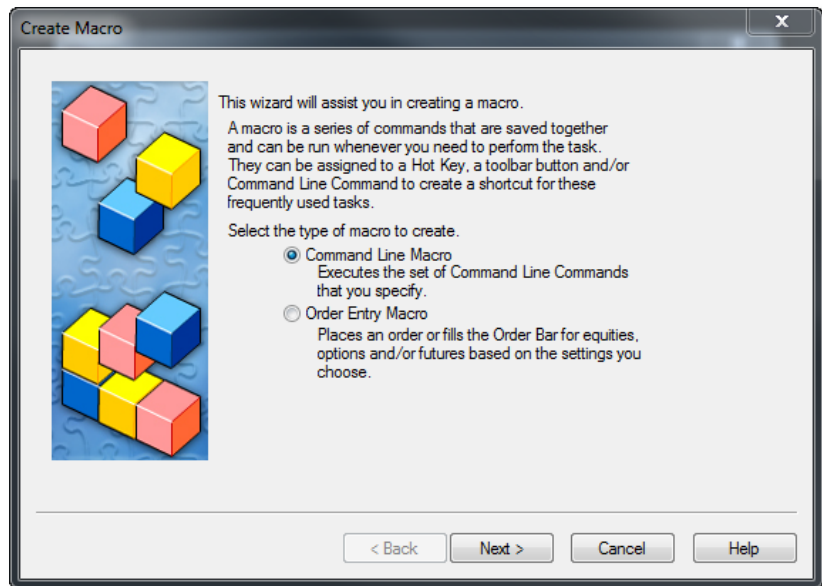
Create Macro

x

This wizard will assist you in creating a macro.

A macro is a series of commands that are saved together and can be run whenever you need to perform the task. They can be assigned to a Hot Key, a toolbar button and/or Command Line Command to create a shortcut for these frequently used tasks.

Select the type of macro to create.

Command Line Macro
Executes the set of Command Line Commands that you specify.

Order Entry Macro
Places an order or fills the Order Bar for equities, options and/or futures based on the settings you choose.

< Back

Next >

Cancel

Help